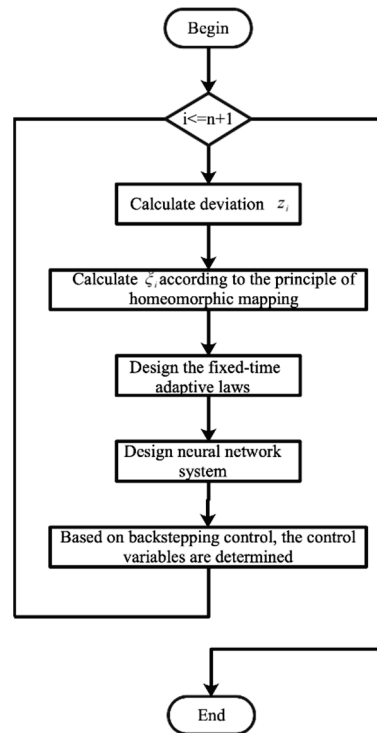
Begin

i<=n+1

Calculate deviation $z_i$

Calculate $\xi_i$ according to the principle of homeomorphic mapping

Design the fixed-time adaptive laws

Design neural network system

Based on backstepping control, the control variables are determined

End